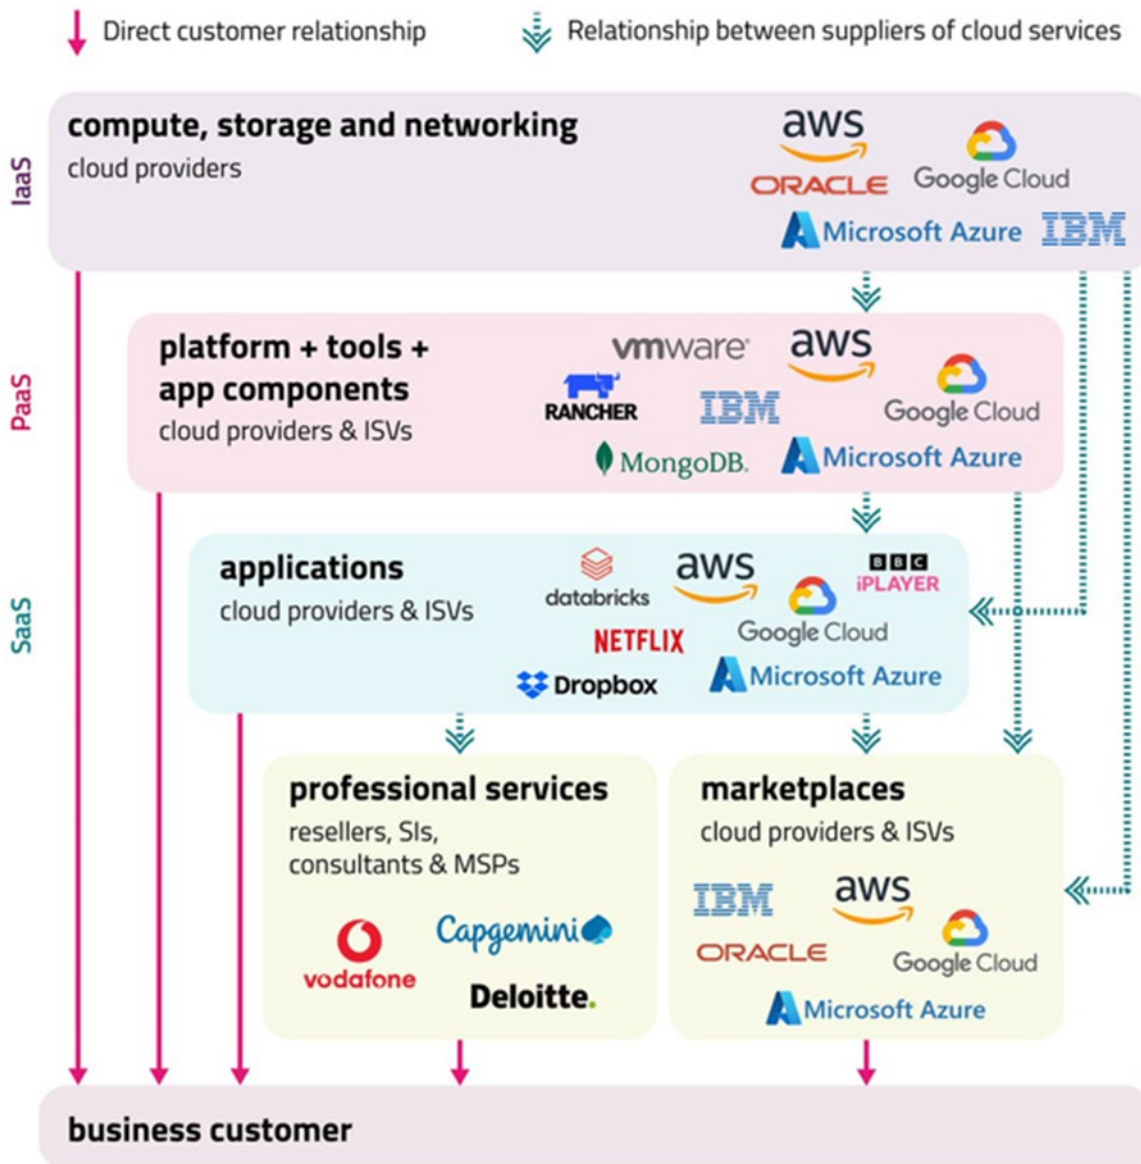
Direct customer relationship

Relationship between suppliers of cloud services

IaaS

compute, storage and networking
cloud providers

aws
ORACLE
Google Cloud
Microsoft Azure
IBM

PaaS

platform + tools + app components
cloud providers & ISVs

vmware
aws
RANCHER
IBM
Google Cloud
MongoDB.
Microsoft Azure

SaaS

applications
cloud providers & ISVs

databricks
aws
BBC iPLAYER
NETFLIX
Google Cloud
Dropbox
Microsoft Azure

professional services
resellers, SIs, consultants & MSPs

vodafone
Capgemini
Deloitte.

marketplaces
cloud providers & ISVs

IBM
aws
ORACLE
Google Cloud
Microsoft Azure

business customer